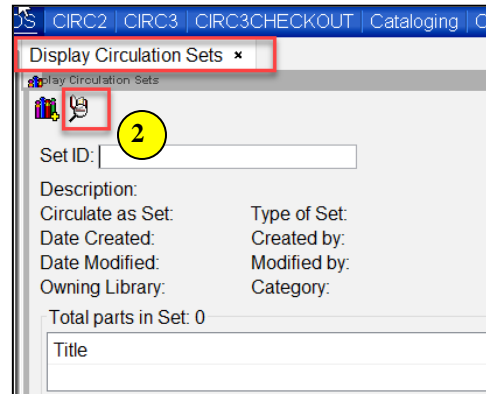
DS | CIRC2 | CIRC3 | CIRC3CHECKOUT | Cataloging | C

Display Circulation Sets ×

Display Circulation Sets

2

Set ID:

Description:

Circulate as Set:

Type of Set:

Date Created:

Created by:

Date Modified:

Modified by:

Owning Library:

Category:

Total parts in Set: 0

Title